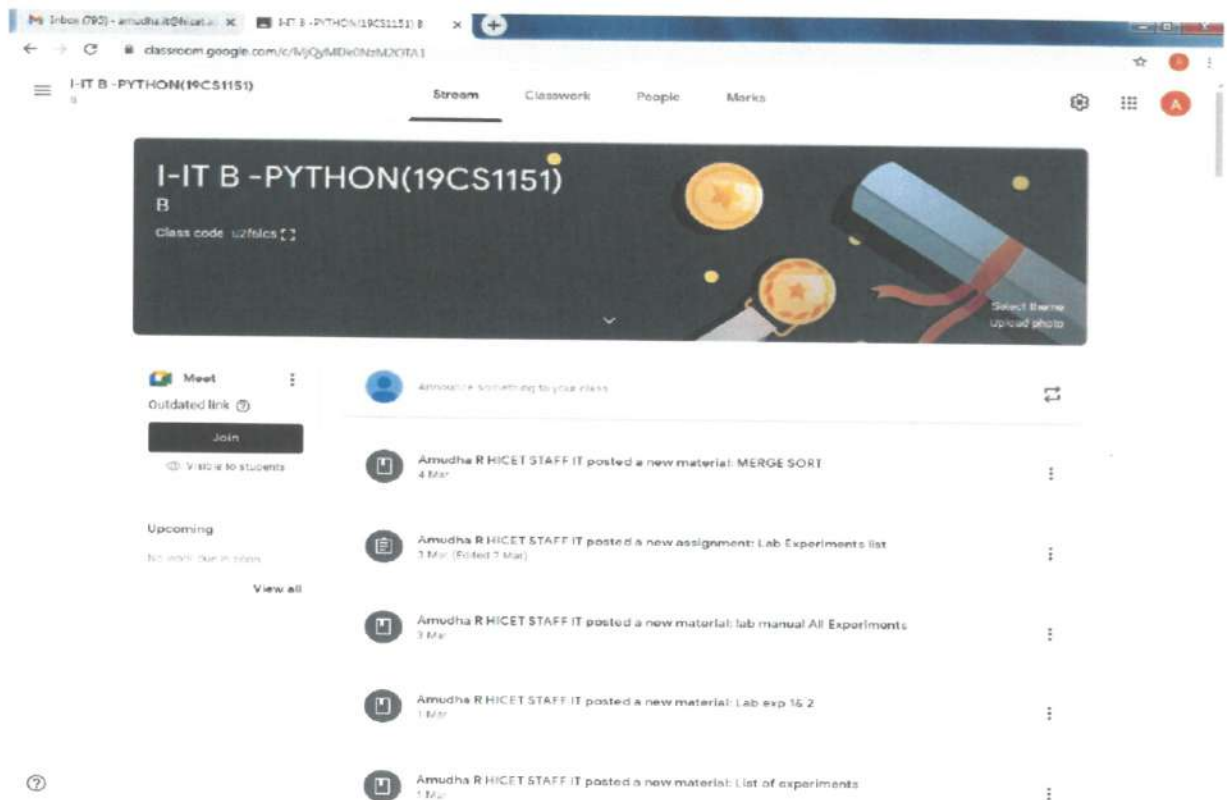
Inbox (793) - amudha.it@hicet.ac × I-IT B -PYTHON(19CS1151) B ×

classroom.google.com/c/MjQyMDc0NzM2OTA1

I-IT B -PYTHON(19CS1151)
B

Stream Classwork People Marks

I-IT B -PYTHON(19CS1151)
B
Class code u2fslcs

Select theme
Upload photo

Meet
Outdated link
Join
Visible to students

Upcoming
No work due in soon
View all

Announce something to your class

Amudha R HICET STAFF IT posted a new material: MERGE SORT
4 Mar

Amudha R HICET STAFF IT posted a new assignment: Lab Experiments list
2 Mar (Edited 2 Mar)

Amudha R HICET STAFF IT posted a new material: lab manual All Experiments
3 Mar

Amudha R HICET STAFF IT posted a new material: Lab exp 1& 2
1 Mar

Amudha R HICET STAFF IT posted a new material: List of experiments
1 Mar